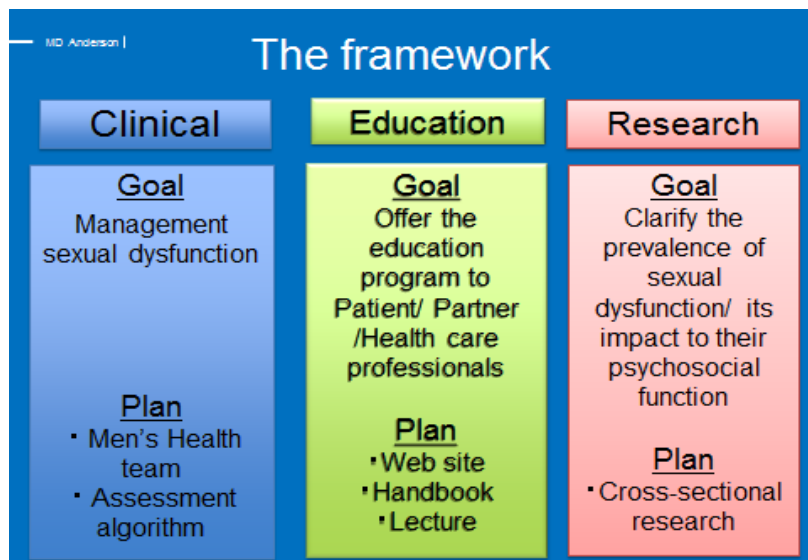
MD Anderson

The framework

Clinical

Goal

Management sexual dysfunction

Plan

・Men's Health team

・Assessment algorithm

Education

Goal

Offer the education program to Patient/ Partner /Health care professionals

Plan

・Web site

・Handbook

・Lecture

Research

Goal

Clarify the prevalence of sexual dysfunction/ its impact to their psychosocial function

Plan

・Cross-sectional research